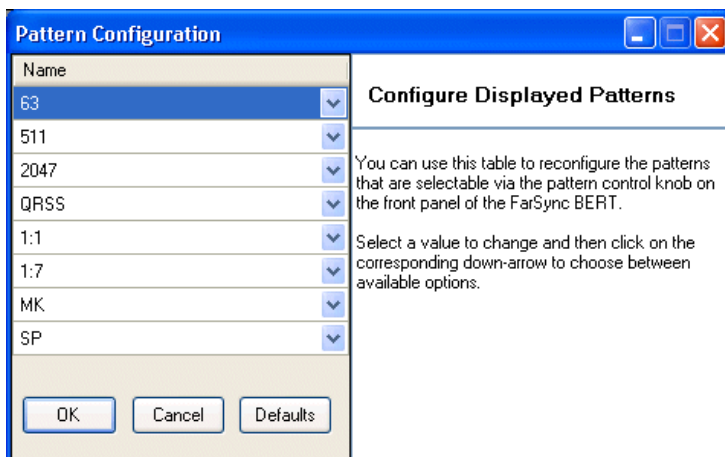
Pattern Configuration

| Name |
|---|
| 63 |
| 511 |
| 2047 |
| QRSS |
| 1:1 |
| 1:7 |
| MK |
| SP |

OK Cancel Defaults

Configure Displayed Patterns

You can use this table to reconfigure the patterns that are selectable via the pattern control knob on the front panel of the FarSync BERT.

Select a value to change and then click on the corresponding down-arrow to choose between available options.